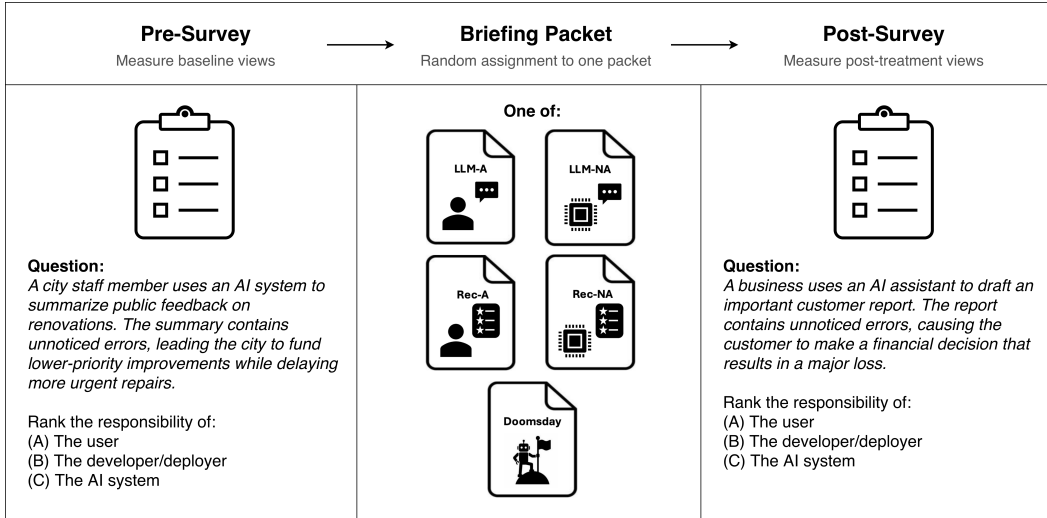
**Pre-Survey**
Measure baseline views

**Briefing Packet**
Random assignment to one packet

**Post-Survey**
Measure post-treatment views

**Question:**
*A city staff member uses an AI system to summarize public feedback on renovations. The summary contains unnoticed errors, leading the city to fund lower-priority improvements while delaying more urgent repairs.*

Rank the responsibility of:
(A) The user
(B) The developer/deployer
(C) The AI system

**One of:**

LLM-A

LLM-NA

Rec-A

Rec-NA

Doomsday

**Question:**
*A business uses an AI assistant to draft an important customer report. The report contains unnoticed errors, causing the customer to make a financial decision that results in a major loss.*

Rank the responsibility of:
(A) The user
(B) The developer/deployer
(C) The AI system